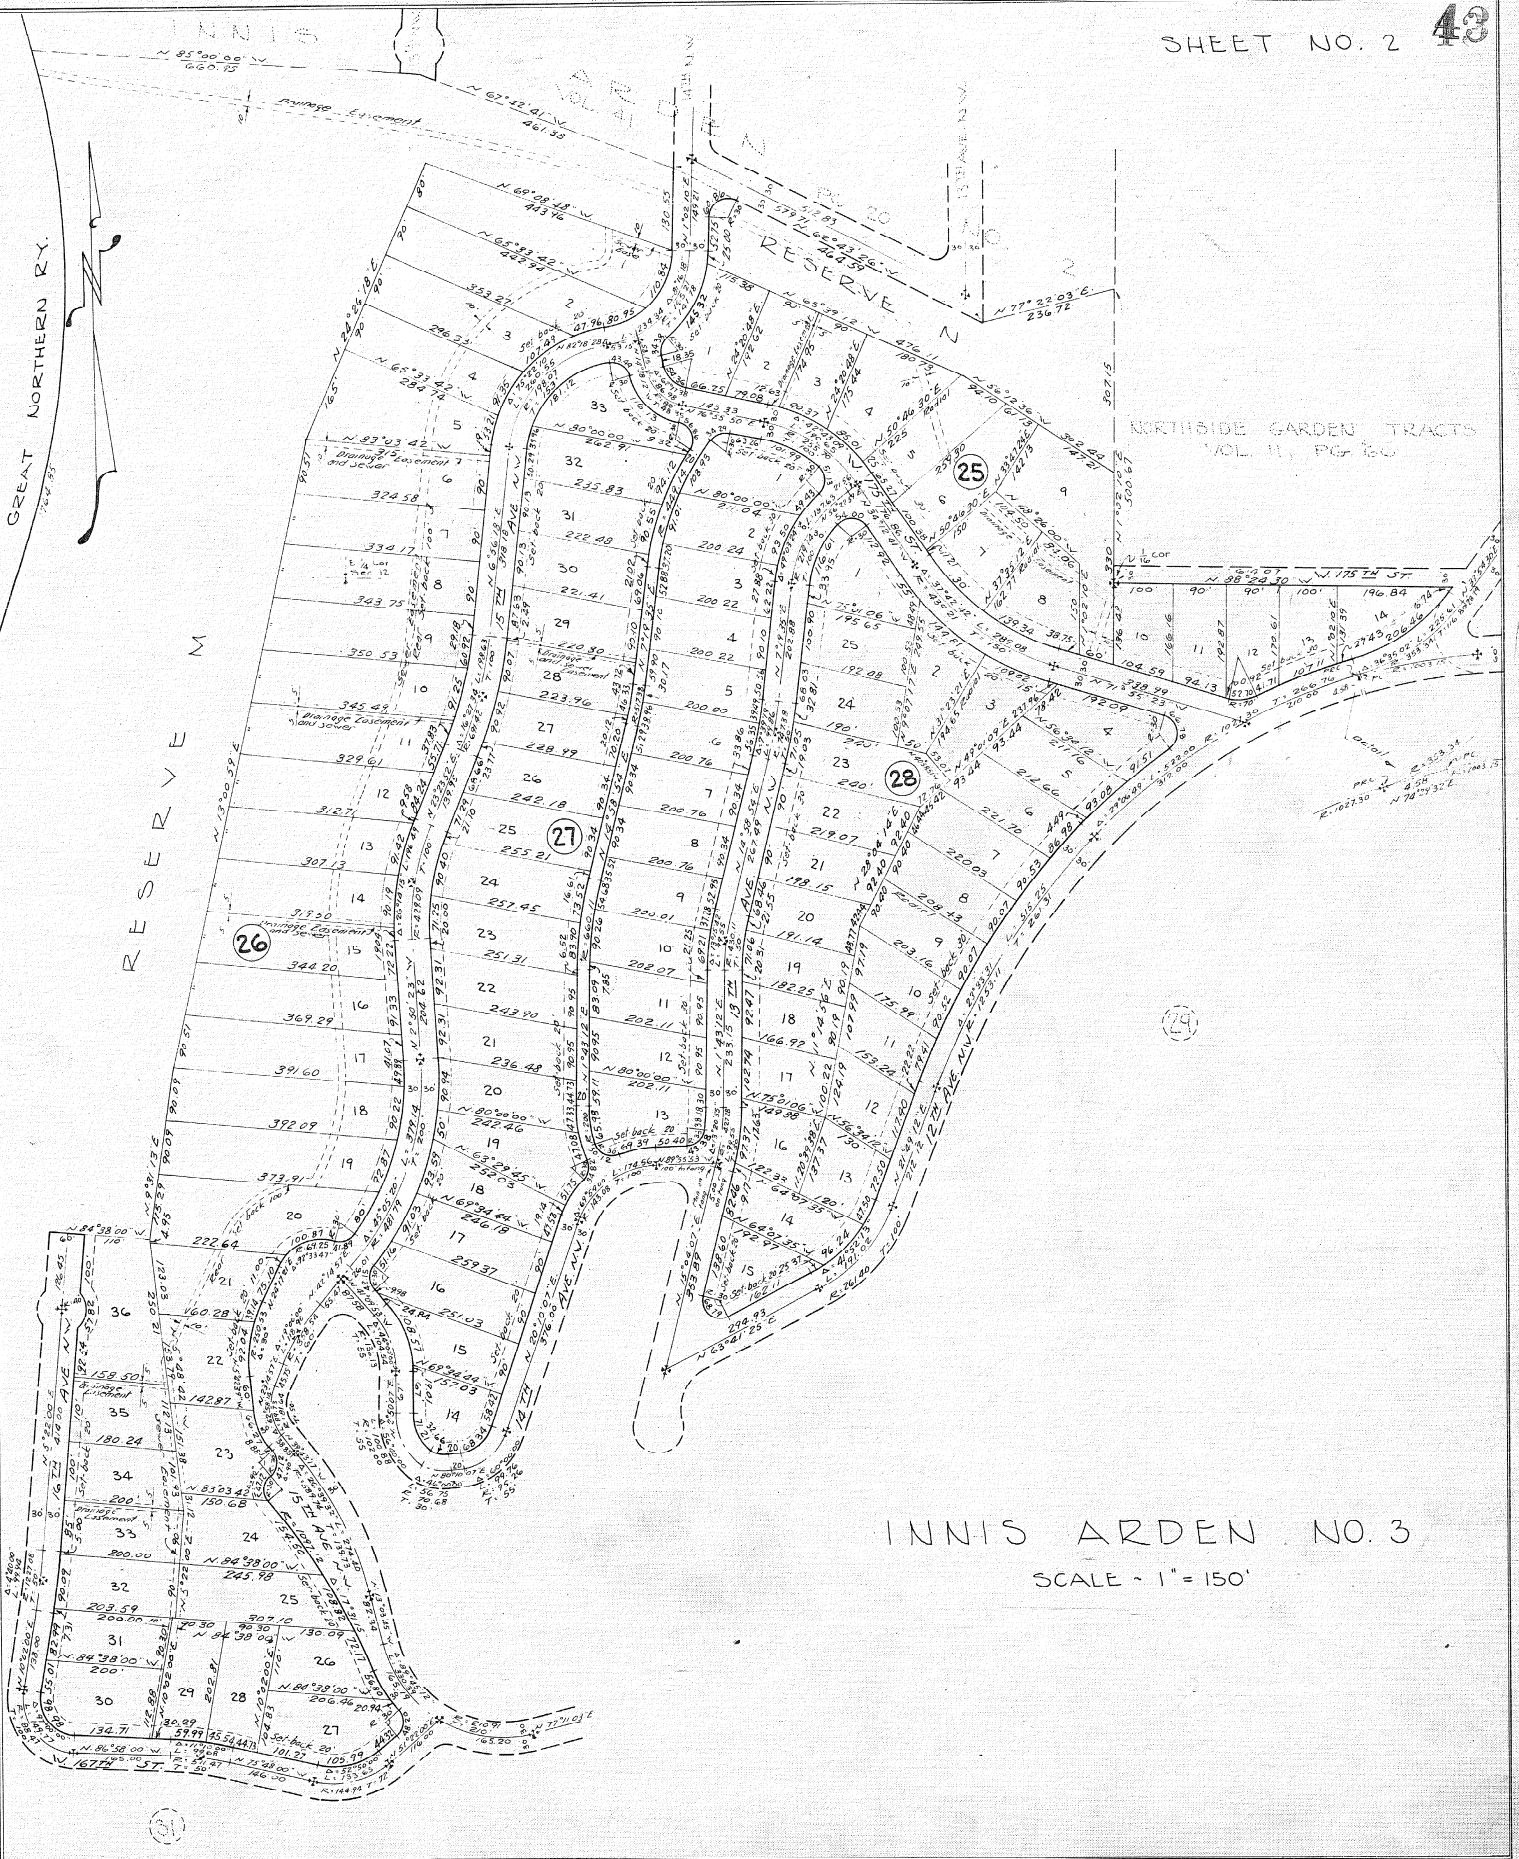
SHEET NO. 2 43

INNIS

ARDEN VOL. 41

GREAT NORTHERN RY.

RESERVE N

RESERVE M

NORTHSIDE GARDEN TRACTS VOL. 11, PG. 60

N 85°00'00" W 660.95

N 67°42'41" W 461.55

Drainage Easement

N 69°08'18" W 443.46

N 65°33'42" W 424.94

N 65°43'26" W 264.59

N 77°22'03" E 236.72

N 24°26'18" E

N 13°00'59" E

N 80°00'00" W

N 88°24'30" W 175TH ST.

15TH AVE. N.W.

14TH AVE. N.W.

13TH AVE. N.W.

12TH AVE. N.W.

16TH AVE. N.W.

15TH AVE. N.W.

167TH ST.

175TH ST.

Drainage Easement and Sewer

Set back 20'

25

26

27

28

29

31

INNIS ARDEN NO. 3

SCALE ~ 1" = 150'

Detail